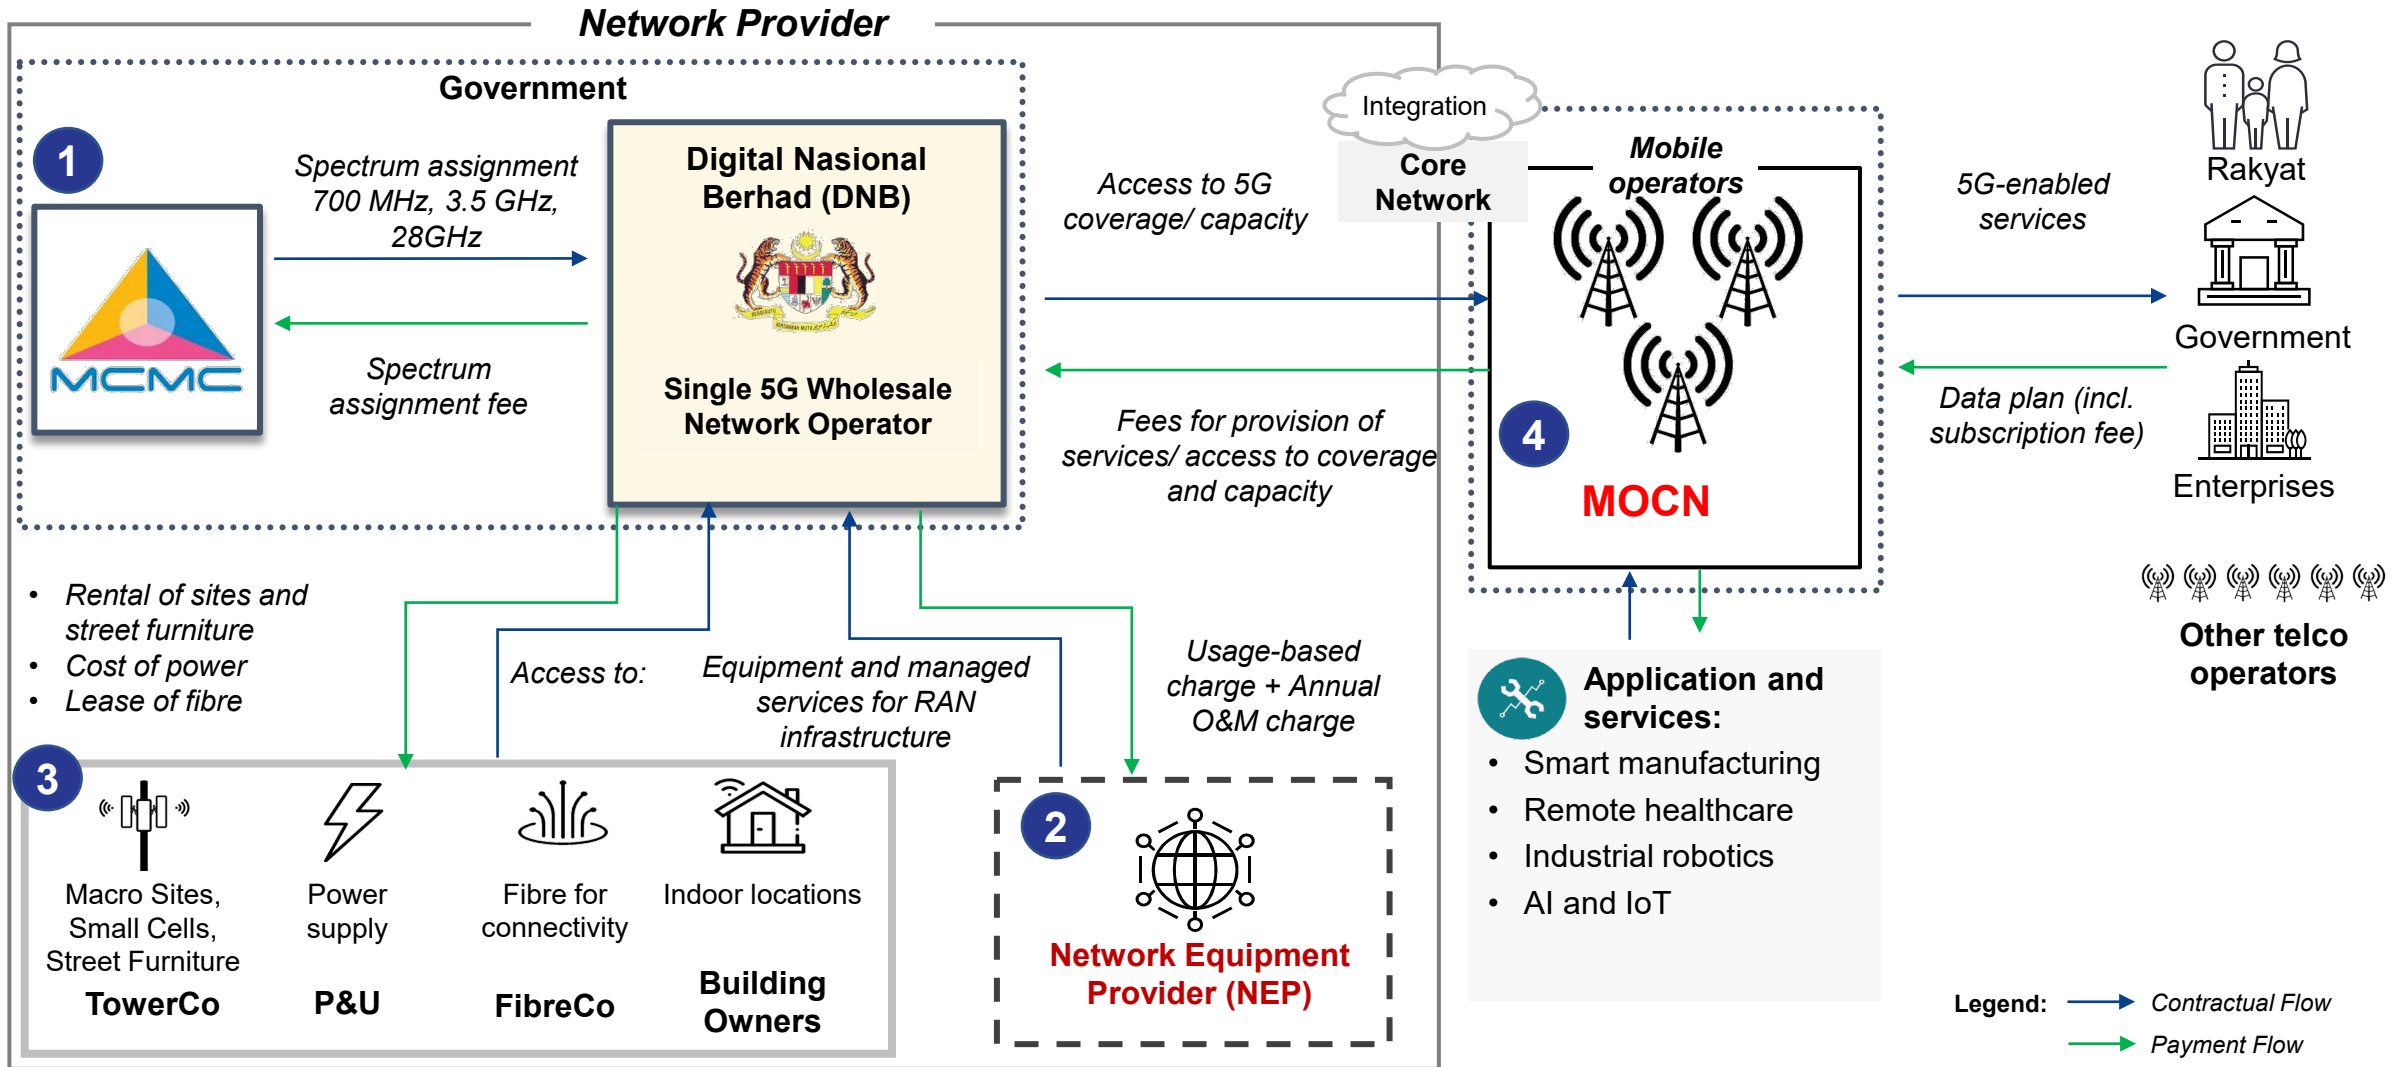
Network Provider

Government

1

MCMC

Spectrum assignment 700 MHz, 3.5 GHz, 28GHz

Spectrum assignment fee

Digital Nasional Berhad (DNB)

Single 5G Wholesale Network Operator

Integration

Core Network

Access to 5G coverage/ capacity

Fees for provision of services/ access to coverage and capacity

Mobile operators

4

MOCN

5G-enabled services

Data plan (incl. subscription fee)

Rakyat

Government

Enterprises

Other telco operators

• Rental of sites and street furniture
• Cost of power
• Lease of fibre

Access to:

Equipment and managed services for RAN infrastructure

Usage-based charge + Annual O&M charge

3

Macro Sites, Small Cells, Street Furniture

TowerCo

Power supply

P&U

Fibre for connectivity

FibreCo

Indoor locations

Building Owners

2

Network Equipment Provider (NEP)

Application and services:
• Smart manufacturing
• Remote healthcare
• Industrial robotics
• AI and IoT

Legend: Contractual Flow
Payment Flow